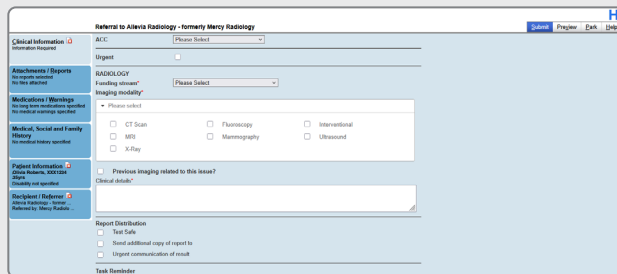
Referral to Allevia Radiology - formerly Mercy Radiology

H

Submit Preview Park Help

Clinical Information
Information Required

Attachments / Reports
No reports selected
No files attached

Medications / Warnings
No long term medications specified
No medical warnings specified

Medical, Social and Family History
No medical history specified

Patient Information
Olivia Roberts, XXX1234
26yrs
Disability not specified

Recipient / Referrer
Allevia Radiology - former...
Referred by: Mercy Radiolo...

ACC
Please Select

Urgent

RADIOLOGY
Funding stream*
Please Select
Imaging modality*

Please select

CT Scan
Fluoroscopy
Interventional
MRI
Mammography
Ultrasound
X-Ray

Previous imaging related to this issue?
Clinical details*

Report Distribution
Text Safe
Send additional copy of report to
Urgent communication of result

Task Reminder